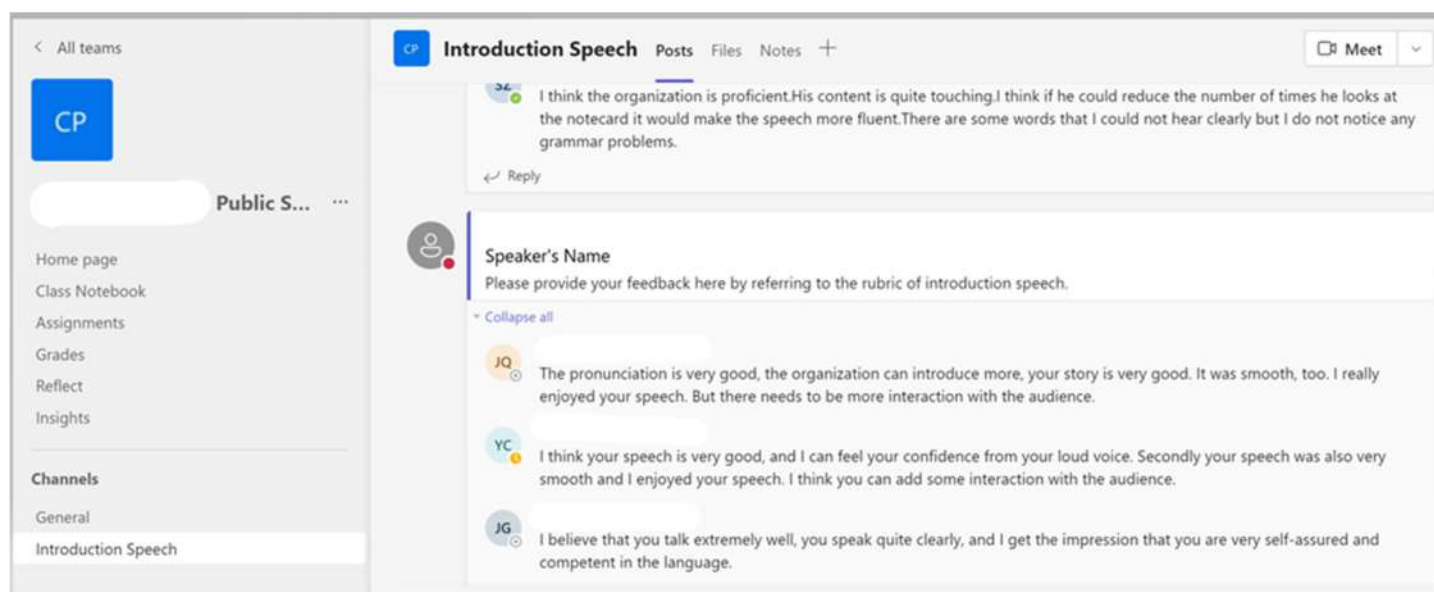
< All teams

CP

Public S... ···

Home page
Class Notebook
Assignments
Grades
Reflect
Insights

Channels
General
Introduction Speech

CP Introduction Speech Posts Files Notes +

Meet

SZ
I think the organization is proficient.His content is quite touching.I think if he could reduce the number of times he looks at the notecard it would make the speech more fluent.There are some words that I could not hear clearly but I do not notice any grammar problems.

Reply

Speaker's Name
Please provide your feedback here by referring to the rubric of introduction speech.

Collapse all

JQ
The pronunciation is very good, the organization can introduce more, your story is very good. It was smooth, too. I really enjoyed your speech. But there needs to be more interaction with the audience.

YC
I think your speech is very good, and I can feel your confidence from your loud voice. Secondly your speech was also very smooth and I enjoyed your speech. I think you can add some interaction with the audience.

JG
I believe that you talk extremely well, you speak quite clearly, and I get the impression that you are very self-assured and competent in the language.